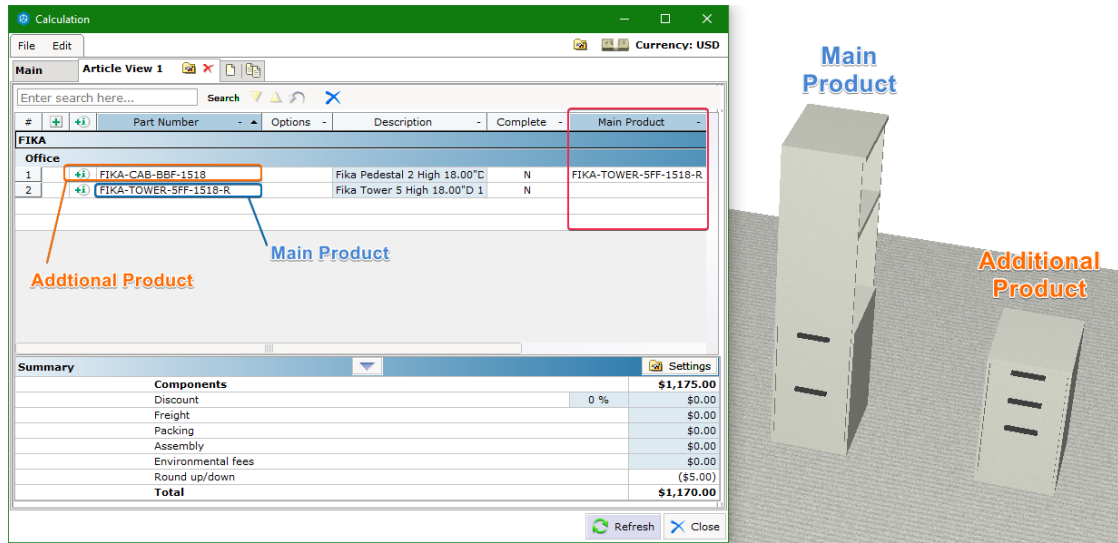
Calculation

File Edit

Currency: USD

Main Article View 1

Enter search here... Search

| # | | Part Number | Options | Description | Complete | Main Product |
|---|---|---|---|---|---|---|
| FIKA | | | | | | |
| Office | | | | | | |
| 1 | +i | FIKA-CAB-BBF-1518 | | Fika Pedestal 2 High 18.00"D | N | FIKA-TOWER-5FF-1518-R |
| 2 | +i | FIKA-TOWER-5FF-1518-R | | Fika Tower 5 High 18.00"D 1 | N | |

Main Product

Addtional Product

Summary Settings

| | | |
|---|---|---|
| Components | | $1,175.00 |
| Discount | 0 % | $0.00 |
| Freight | | $0.00 |
| Packing | | $0.00 |
| Assembly | | $0.00 |
| Environmental fees | | $0.00 |
| Round up/down | | ($5.00) |
| Total | | $1,170.00 |

Refresh Close

Main Product

Additional Product